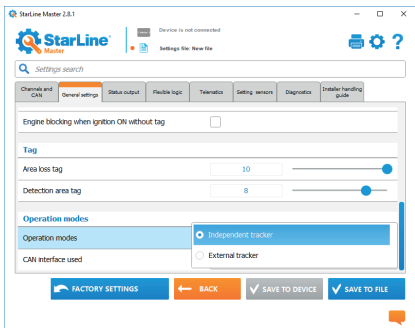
StarLine Master 2.8.1

StarLine Master

Device is not connected

Settings file: New file

Settings search

Channels and CAN | General settings | Status output | Flexible logic | Telematics | Setting sensors | Diagnostics | Installer handling guide

Engine blocking when ignition ON without tag

Tag

Area loss tag 10

Detection area tag 8

Operation modes

Operation modes

Independent tracker

External tracker

CAN interface used

FACTORY SETTINGS

BACK

SAVE TO DEVICE

SAVE TO FILE